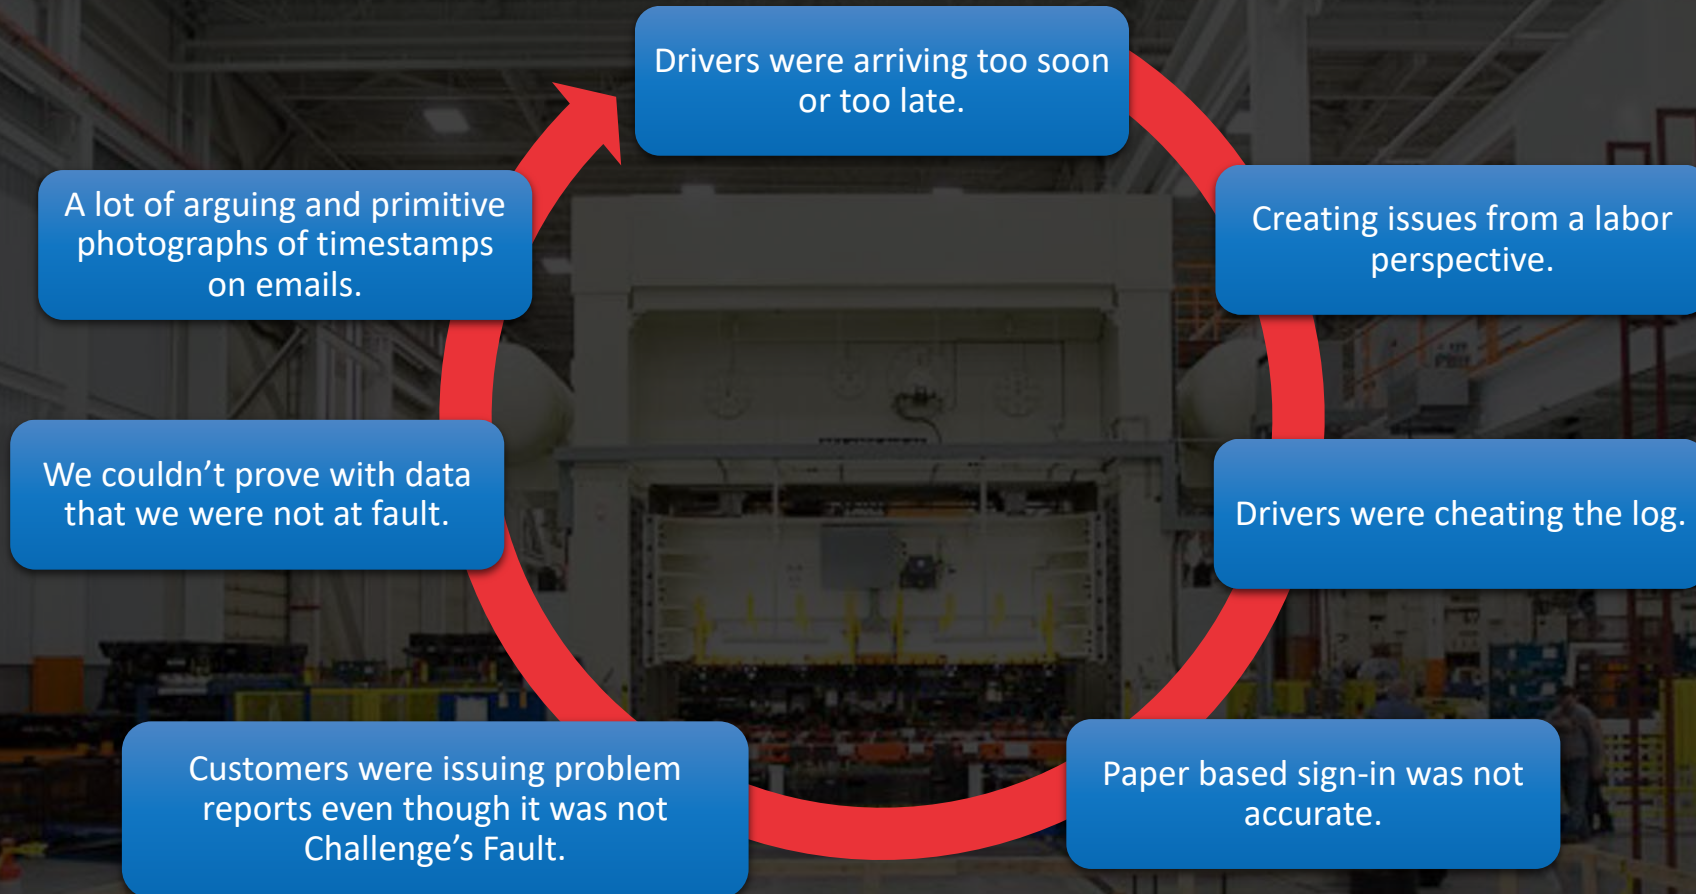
Drivers were arriving too soon or too late.

Creating issues from a labor perspective.

Drivers were cheating the log.

Paper based sign-in was not accurate.

Customers were issuing problem reports even though it was not Challenge’s Fault.

We couldn’t prove with data that we were not at fault.

A lot of arguing and primitive photographs of timestamps on emails.